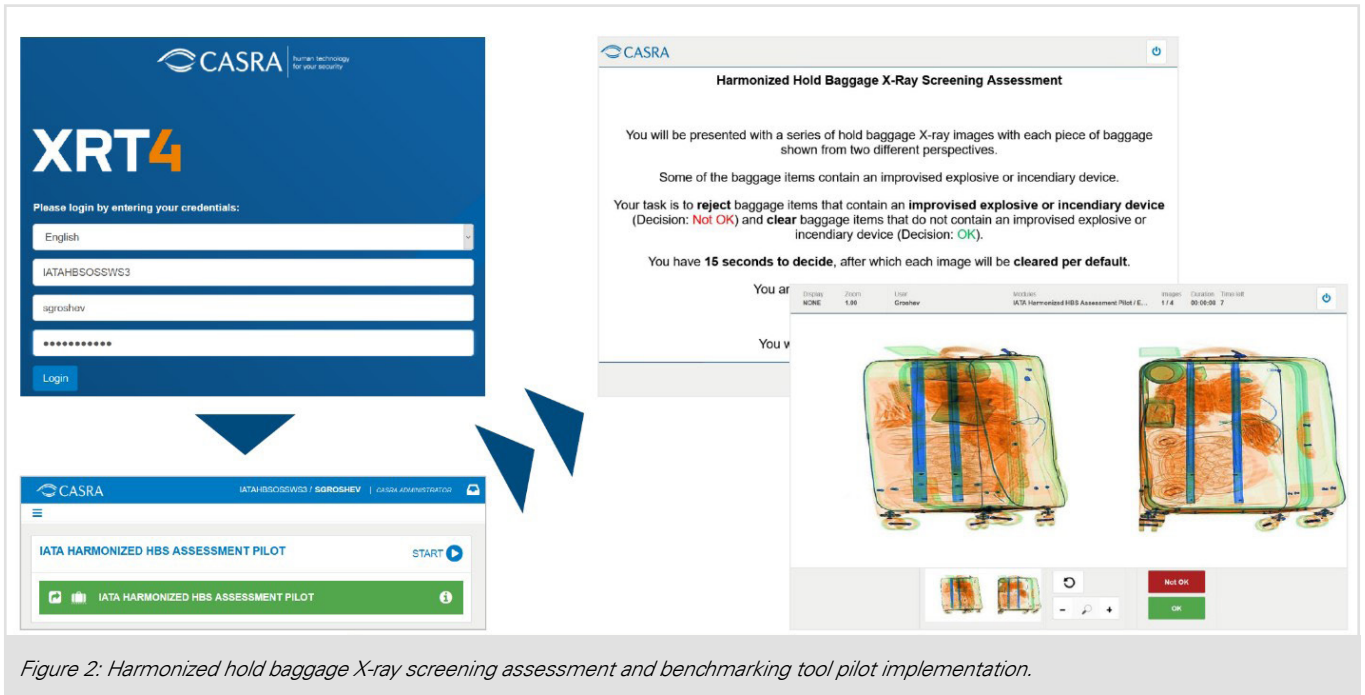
CASRA human technology for your security

XRT4

Please login by entering your credentials:

English

IATAHBSOSSWS3

agroshev

••••••••••••

Login

CASRA

IATAHBSOSSWS3 / SGROSHEV | CASRA ADMINISTRATOR

IATA HARMONIZED HBS ASSESSMENT PILOT

START

IATA HARMONIZED HBS ASSESSMENT PILOT

CASRA

Harmonized Hold Baggage X-Ray Screening Assessment

You will be presented with a series of hold baggage X-ray images with each piece of baggage shown from two different perspectives.

Some of the baggage items contain an improvised explosive or incendiary device.

Your task is to **reject** baggage items that contain an **improvised explosive or incendiary device** (Decision: Not OK) and **clear** baggage items that do not contain an improvised explosive or incendiary device (Decision: OK).

You have **15 seconds to decide**, after which each image will be **cleared per default**.

You ar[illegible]

You w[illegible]

Display NONE | Zoom 1.00 | User Groshev | Module IATA Harmonized HBS Assessment Pilot / E... | Images 1 / 4 | Duration 00:00:00 | Time left 7

Not OK

OK

Figure 2: Harmonized hold baggage X-ray screening assessment and benchmarking tool pilot implementation.